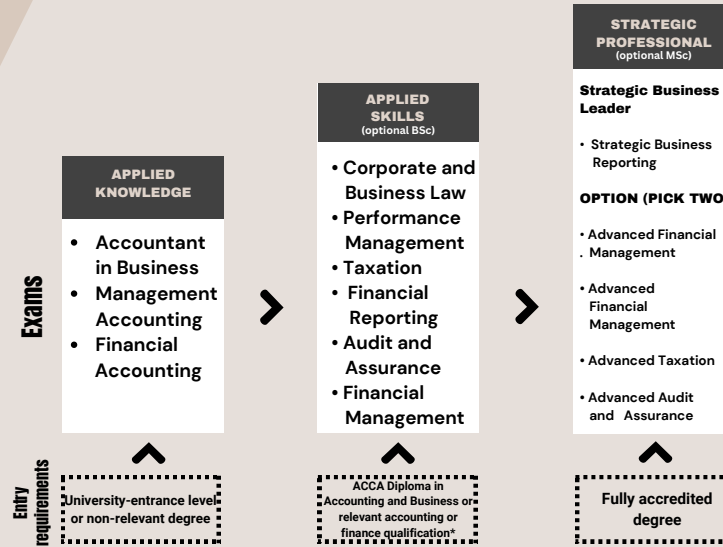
Exams

APPLIED KNOWLEDGE

- Accountant in Business
- Management Accounting
- Financial Accounting

APPLIED SKILLS (optional BSc)

- Corporate and Business Law
- Performance Management
- Taxation
- Financial Reporting
- Audit and Assurance
- Financial Management

STRATEGIC PROFESSIONAL (optional MSc)

Strategic Business Leader

- Strategic Business Reporting

OPTION (PICK TWO

- Advanced Financial Management
- Advanced Financial Management
- Advanced Taxation
- Advanced Audit and Assurance

Entry requirements

University-entrance level or non-relevant degree

ACCA Diploma in Accounting and Business or relevant accounting or finance qualification*

Fully accredited degree